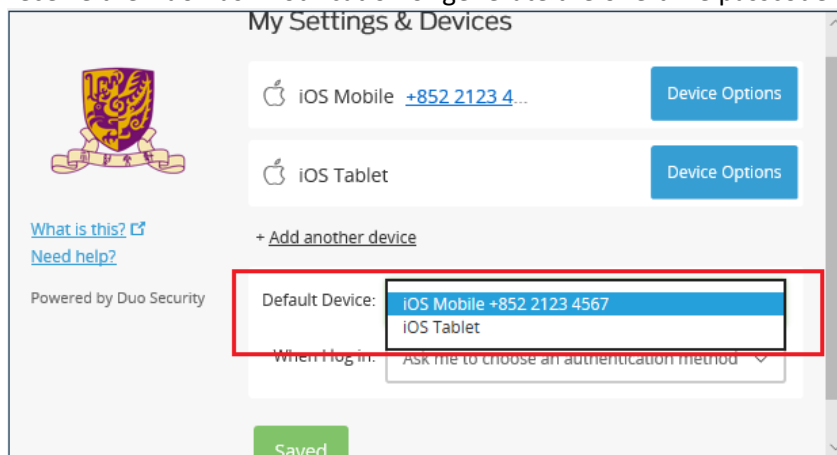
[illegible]

My Settings & Devices

iOS Mobile +852 2123 4...

Device Options

iOS Tablet

Device Options

What is this?

Need help?

Powered by Duo Security

+ Add another device

Default Device:

iOS Mobile +852 2123 4567

iOS Tablet

When I log in:

Ask me to choose an authentication method

Saved